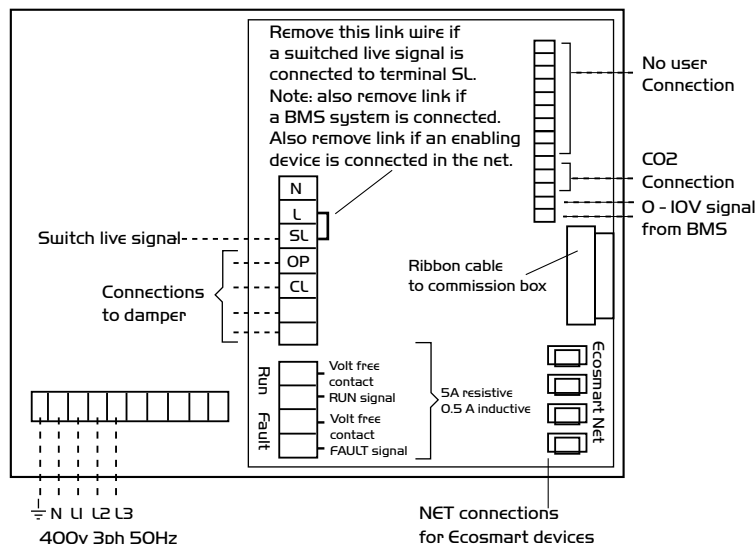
Remove this link wire if a switched live signal is connected to terminal SL. Note: also remove link if a BMS system is connected. Also remove link if an enabling device is connected in the net.

No user Connection

CO2 Connection

0 - 10V signal from BMS

N
L
SL
OP
CL

Switch live signal

Connections to damper

Ribbon cable to commission box

Run
Fault

Volt free contact RUN signal

Volt free contact FAULT signal

5A resistive 0.5 A inductive

Ecosmart Net

N L1 L2 L3

400v 3ph 50Hz

NET connections for Ecosmart devices